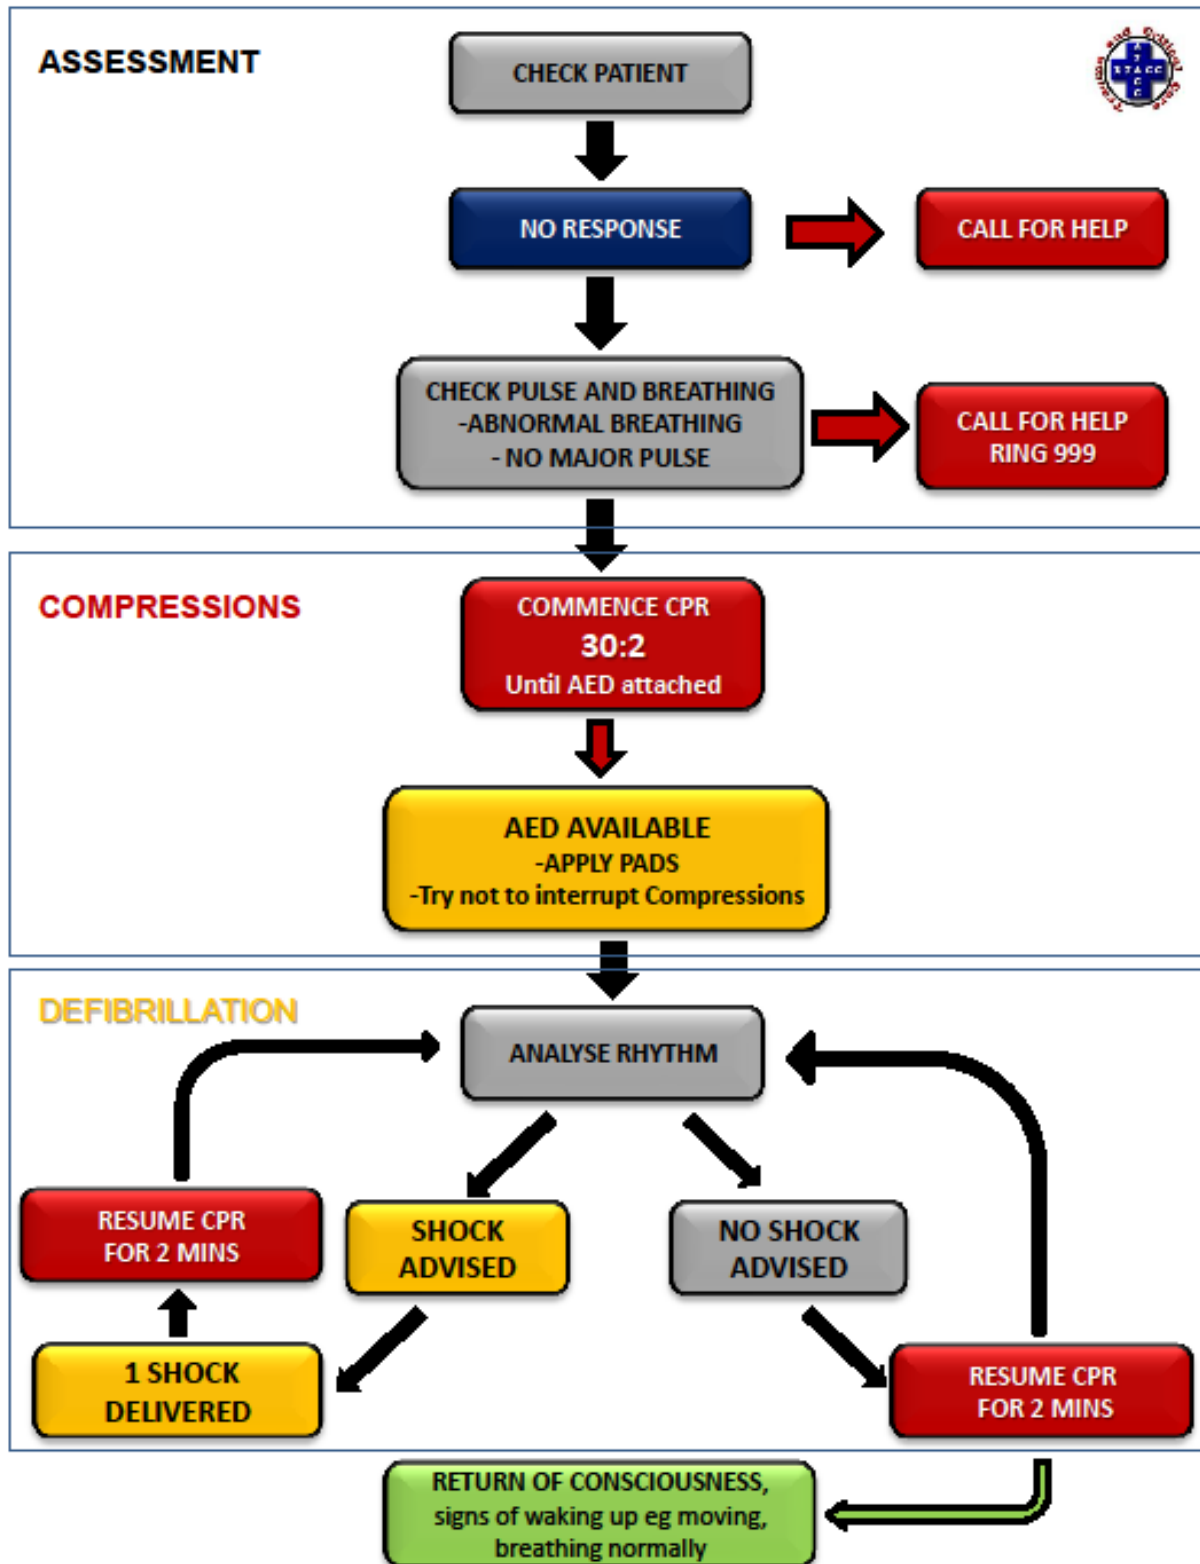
ASSESSMENT

CHECK PATIENT

NO RESPONSE

CALL FOR HELP

CHECK PULSE AND BREATHING
-ABNORMAL BREATHING
- NO MAJOR PULSE

CALL FOR HELP
RING 999

COMPRESSIONS

COMMENCE CPR
30:2
Until AED attached

AED AVAILABLE
-APPLY PADS
-Try not to interrupt Compressions

DEFIBRILLATION

ANALYSE RHYTHM

RESUME CPR
FOR 2 MINS

SHOCK
ADVISED

NO SHOCK
ADVISED

1 SHOCK
DELIVERED

RESUME CPR
FOR 2 MINS

RETURN OF CONSCIOUSNESS,
signs of waking up eg moving,
breathing normally